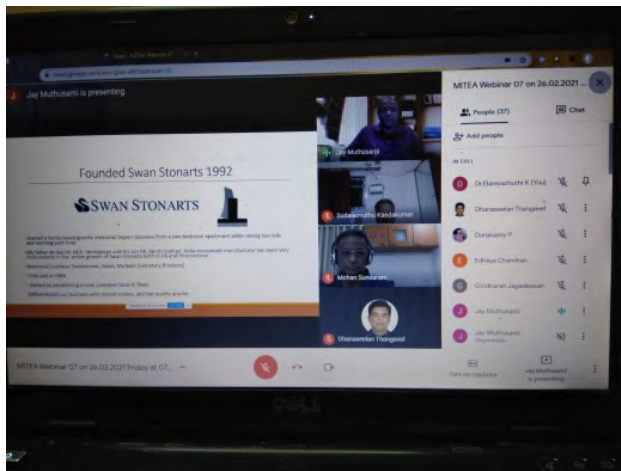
Jay Muthusami is presenting

Founded Swan Stonarts 1992

SWAN STONARTS

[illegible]

Jay Muthusami

Sudalaimuthu Kandakumar

Mohan Sundaram

Dhanaseelan Thangavel

MITEA Webinar 07 on 26.02.2021

People (37)

Chat

Add people

IN CALL

Dr.Elamvazhuthi K (You)

Dhanaseelan Thangavel

Duraisamy P

Edhaya Chandran

Giridharan Jagadeesan

Jay Muthusami

Jay Muthusami
Presentation

MITEA Webinar 07 on 26.02.2021 Friday at 07...

Turn on captions

Jay Muthusami is presenting

DELL